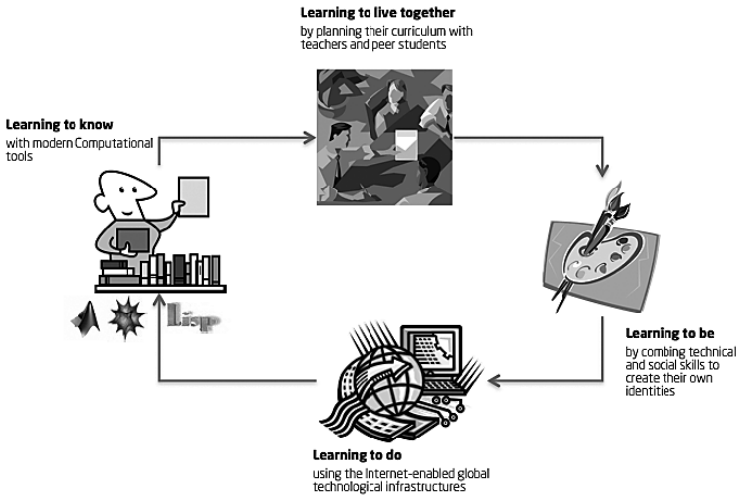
**Learning to live together**
by planning their curriculum with teachers and peer students

**Learning to know**
with modern Computational tools

Lisp

**Learning to be**
by combing technical and social skills to create their own identities

**Learning to do**
using the Internet-enabled global technological infrastructures